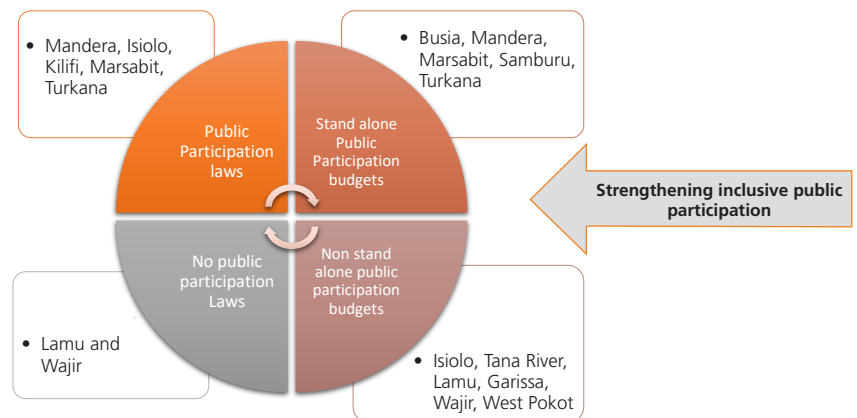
• Mandera, Isiolo, Kilifi, Marsabit, Turkana

• Busia, Mandera, Marsabit, Samburu, Turkana

Public Participation laws

Stand alone Public Participation budgets

Strengthening inclusive public participation

No public participation Laws

Non stand alone public participation budgets

• Lamu and Wajir

• Isiolo, Tana River, Lamu, Garissa, Wajir, West Pokot